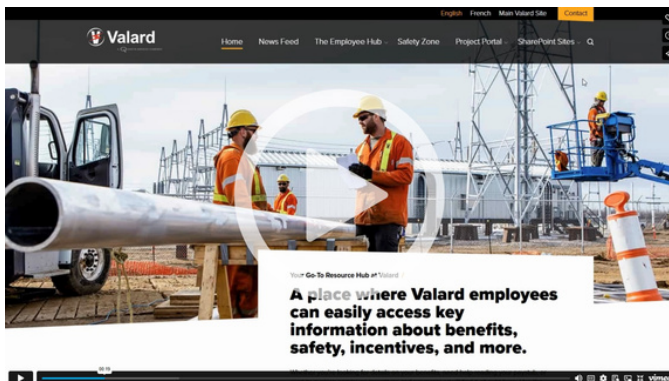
English French Main Valard Site Contact

Valard

Home News Feed The Employee Hub Safety Zone Project Portal SharePoint Sites

Your Go-To Resource Hub at Valard

A place where Valard employees can easily access key information about benefits, safety, incentives, and more.

00:15

vimeo